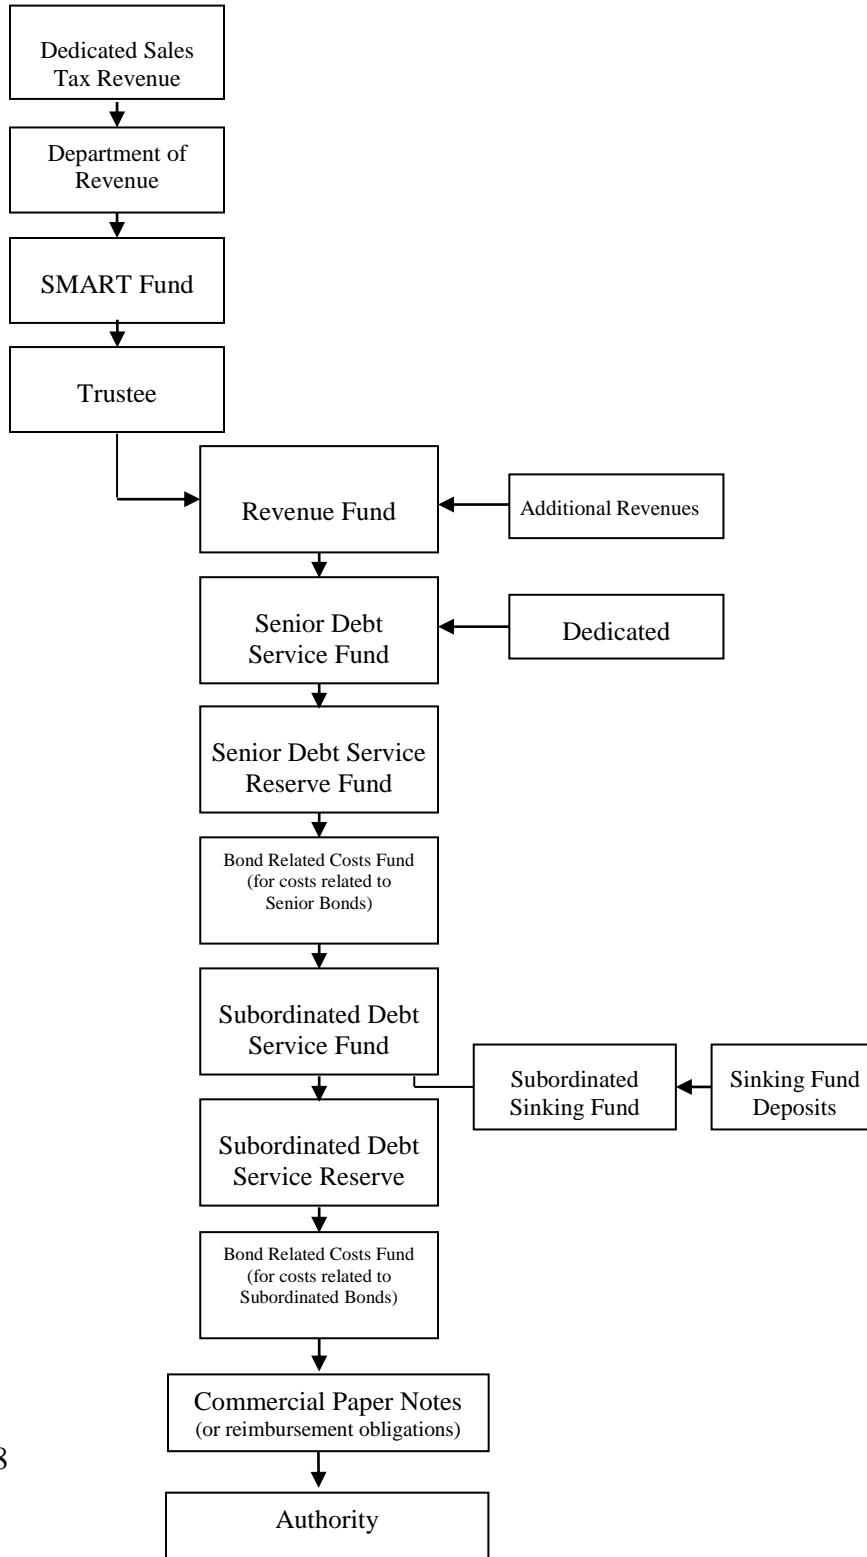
Dedicated Sales Tax Revenue

Department of Revenue

SMART Fund

Trustee

Revenue Fund

Additional Revenues

Senior Debt Service Fund

Dedicated

Senior Debt Service Reserve Fund

Bond Related Costs Fund (for costs related to Senior Bonds)

Subordinated Debt Service Fund

Subordinated Sinking Fund

Sinking Fund Deposits

Subordinated Debt Service Reserve

Bond Related Costs Fund (for costs related to Subordinated Bonds)

Commercial Paper Notes (or reimbursement obligations)

3

Authority